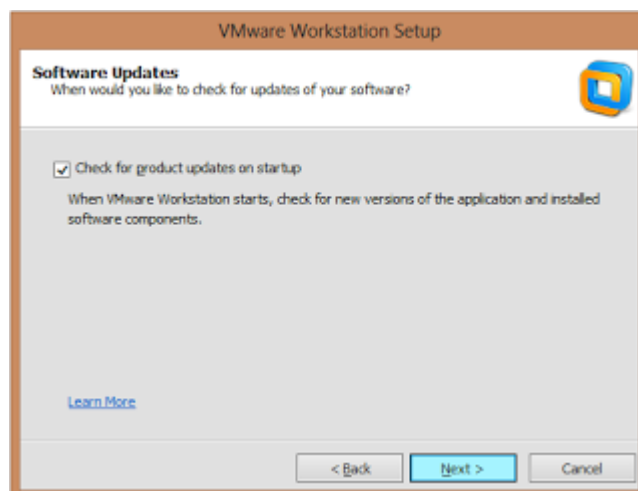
VMware Workstation Setup

Software Updates
When would you like to check for updates of your software?

Check for product updates on startup

When VMware Workstation starts, check for new versions of the application and installed software components.

Learn More

< Back

Next >

Cancel